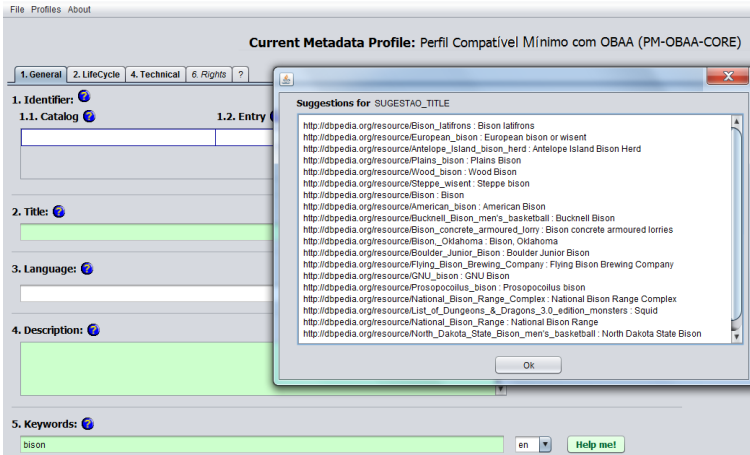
File Profiles About

Current Metadata Profile: Perfil Compatível Mínimo com OBAA (PM-OBAA-CORE)

1. General | 2. LifeCycle | 4. Technical | 6. Rights | ?

1. Identifier:
1.1. Catalog
1.2. Entry

2. Title:

3. Language:

4. Description:

5. Keywords:
bison
en
Help me!

Suggestions for SUGESTAO_TITLE

http://dbpedia.org/resource/Bison_latifrons : Bison latifrons
http://dbpedia.org/resource/European_bison : European bison or wisent
http://dbpedia.org/resource/Antelope_Island_bison_herd : Antelope Island Bison Herd
http://dbpedia.org/resource/Plains_bison : Plains Bison
http://dbpedia.org/resource/Wood_bison : Wood Bison
http://dbpedia.org/resource/Steppe_wisent : Steppe bison
http://dbpedia.org/resource/Bison : Bison
http://dbpedia.org/resource/American_bison : American Bison
http://dbpedia.org/resource/Bucknell_Bison_men's_basketball : Bucknell Bison
http://dbpedia.org/resource/Bison_concrete_armoured_lorry : Bison concrete armoured lorries
http://dbpedia.org/resource/Bison,_Oklahoma : Bison, Oklahoma
http://dbpedia.org/resource/Boulder_Junior_Bison : Boulder Junior Bison
http://dbpedia.org/resource/Flying_Bison_Brewing_Company : Flying Bison Brewing Company
http://dbpedia.org/resource/GNU_bison : GNU Bison
http://dbpedia.org/resource/Prosopocoilus_bison : Prosopocoilus bison
http://dbpedia.org/resource/National_Bison_Range_Complex : National Bison Range Complex
http://dbpedia.org/resource/List_of_Dungeons_&_Dragons_3.0_edition_monsters : Squid
http://dbpedia.org/resource/National_Bison_Range : National Bison Range
http://dbpedia.org/resource/North_Dakota_State_Bison_men's_basketball : North Dakota State Bison

Ok